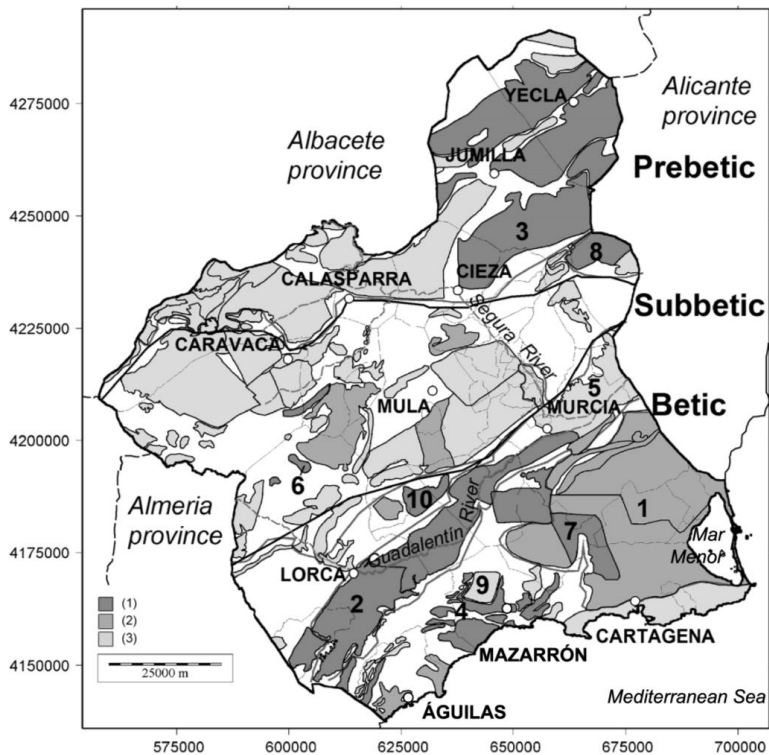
4275000
4250000
4225000
4200000
4175000
4150000

575000 600000 625000 650000 675000 700000

YECLA
Alicante province
Albacete province
JUMILLA
Prebetic
3
8
CALASPARRA
CIEZA
Subbetic
Segura River
CARAVACA
5
MULA
MURCIA
Betic
6
10
River
1
Almeria province
7
Mar Menor
Guadalentín
LORCA
9
(1)
(2)
(3)
2
4
CARTAGENA
25000 m
MAZARRÓN
Mediterranean Sea
ÁGUILAS